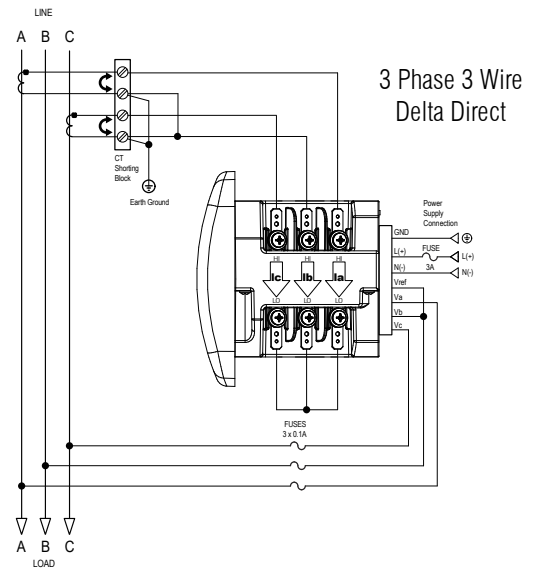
LINE

A B C

3 Phase 3 Wire Delta Direct

CT Shorting Block

Earth Ground

Power Supply Connection

GND

L(+)

N(-)

FUSE

3A

L(+)

N(-)

Vref

Va

Vb

Vc

HI HI HI

Ic Ib Ia

LO LO LO

FUSES 3 x 0.1A

A B C

LOAD